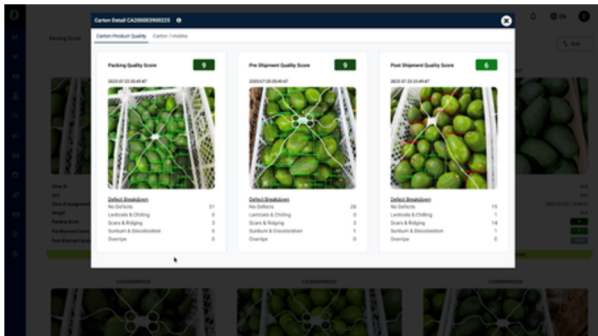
Carton Detail CA200003900225

Carton Product Quality | Carton Timeline

Packing Quality Score | 9
2023-07-23 20:49:47
Defect Breakdown
No Defects | 51
Lenticels & Chilling | 0
Scars & Ridging | 0
Sunburn & Discoloration | 0
Overripe | 0

Pre Shipment Quality Score | 9
2023-07-25 05:49:47
Defect Breakdown
No Defects | 28
Lenticels & Chilling | 0
Scars & Ridging | 3
Sunburn & Discoloration | 1
Overripe | 0

Post Shipment Quality Score | 6
2023-07-25 23:49:47
Defect Breakdown
No Defects | 19
Lenticels & Chilling | 7
Scars & Ridging | 14
Sunburn & Discoloration | 1
Overripe | 0

Packing Score

EN